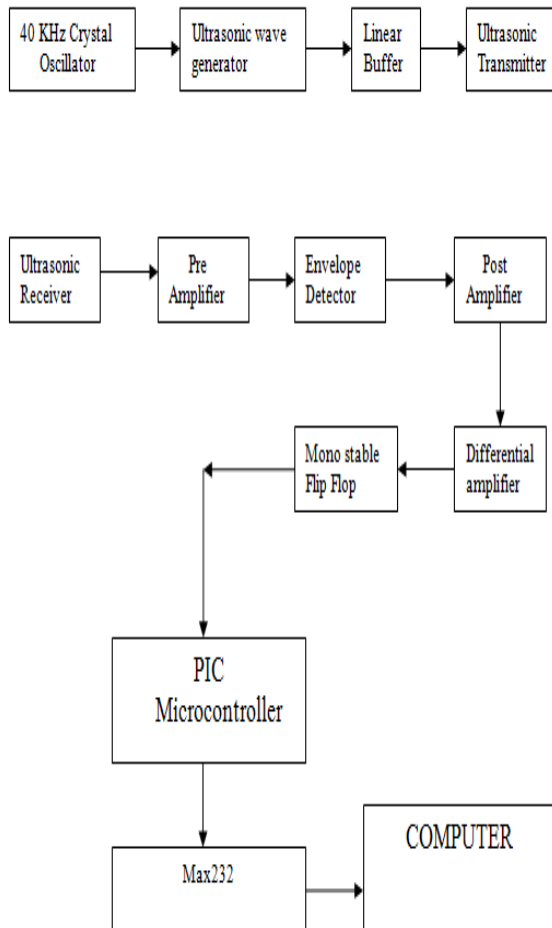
40 KHz Crystal Oscillator

Ultrasonic wave generator

Linear Buffer

Ultrasonic Transmitter

Ultrasonic Receiver

Pre Amplifier

Envelope Detector

Post Amplifier

Differential amplifier

Mono stable Flip Flop

PIC Microcontroller

Max232

COMPUTER